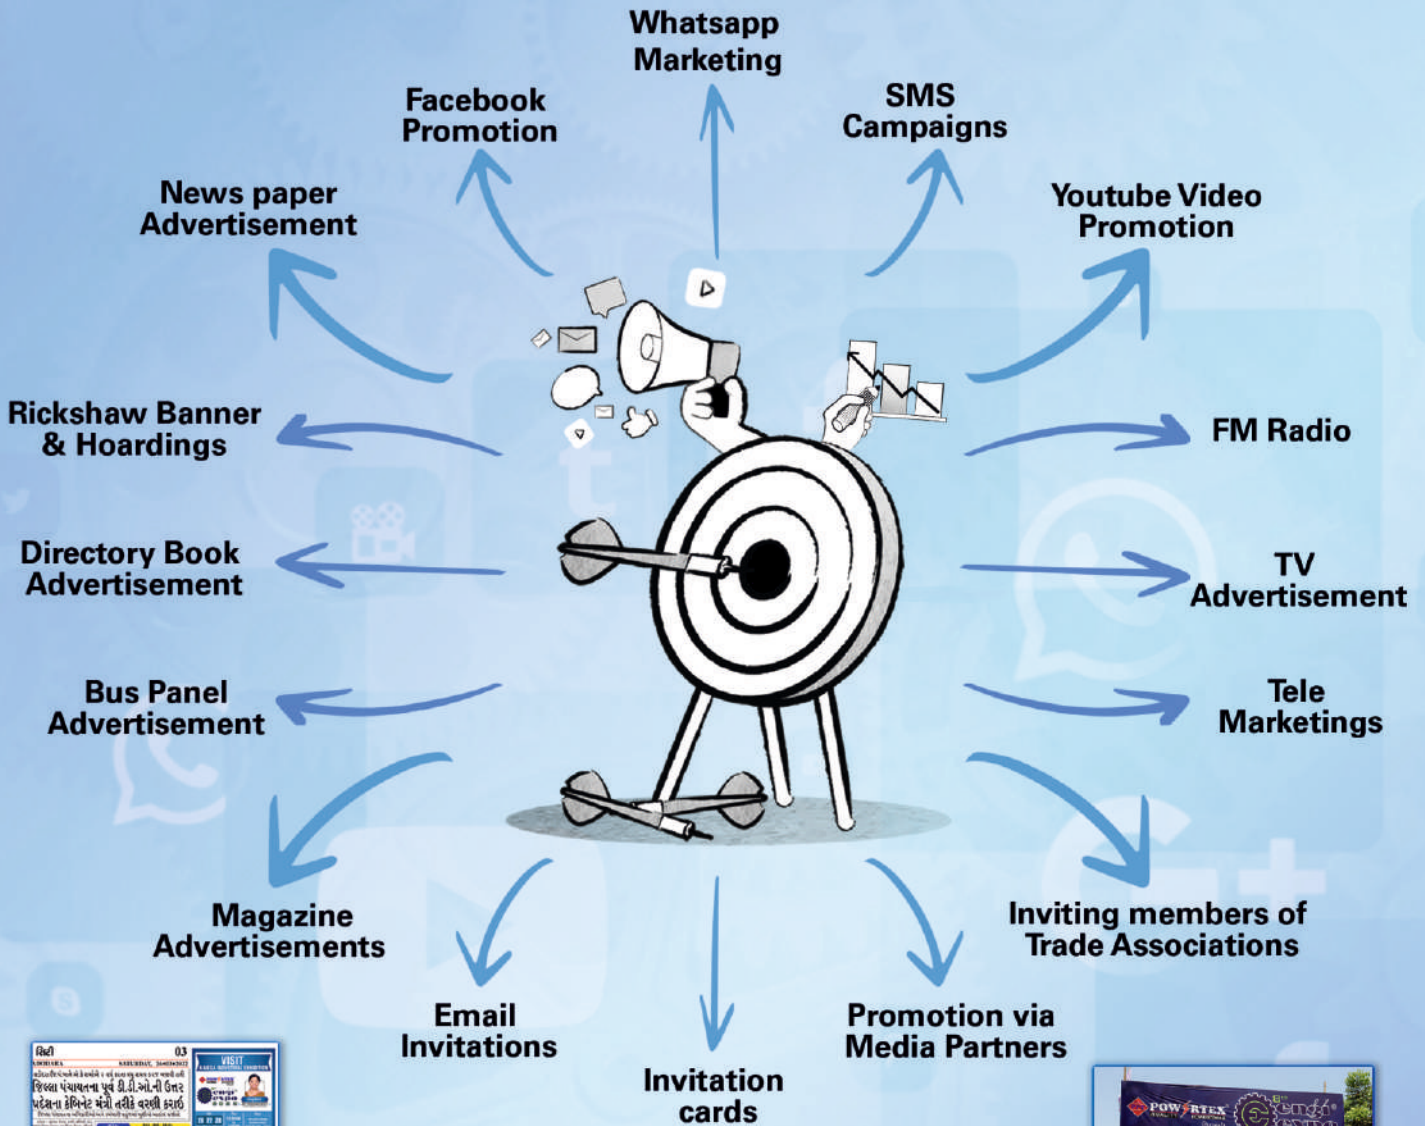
Whatsapp Marketing

Facebook Promotion

SMS Campaigns

News paper Advertisement

Youtube Video Promotion

Rickshaw Banner & Hoardings

FM Radio

Directory Book Advertisement

TV Advertisement

Bus Panel Advertisement

Tele Marketings

Magazine Advertisements

Inviting members of Trade Associations

Email Invitations

Invitation cards

Promotion via Media Partners

03

VISIT

જિલ્લા પંચાયતના પૂર્વ ડી.ડી.ઓ.ની ઉત્તર પ્રદેશના કેબિનેટ મંત્રી તરીકે વરણી કરાઈ

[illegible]

POWERTEX